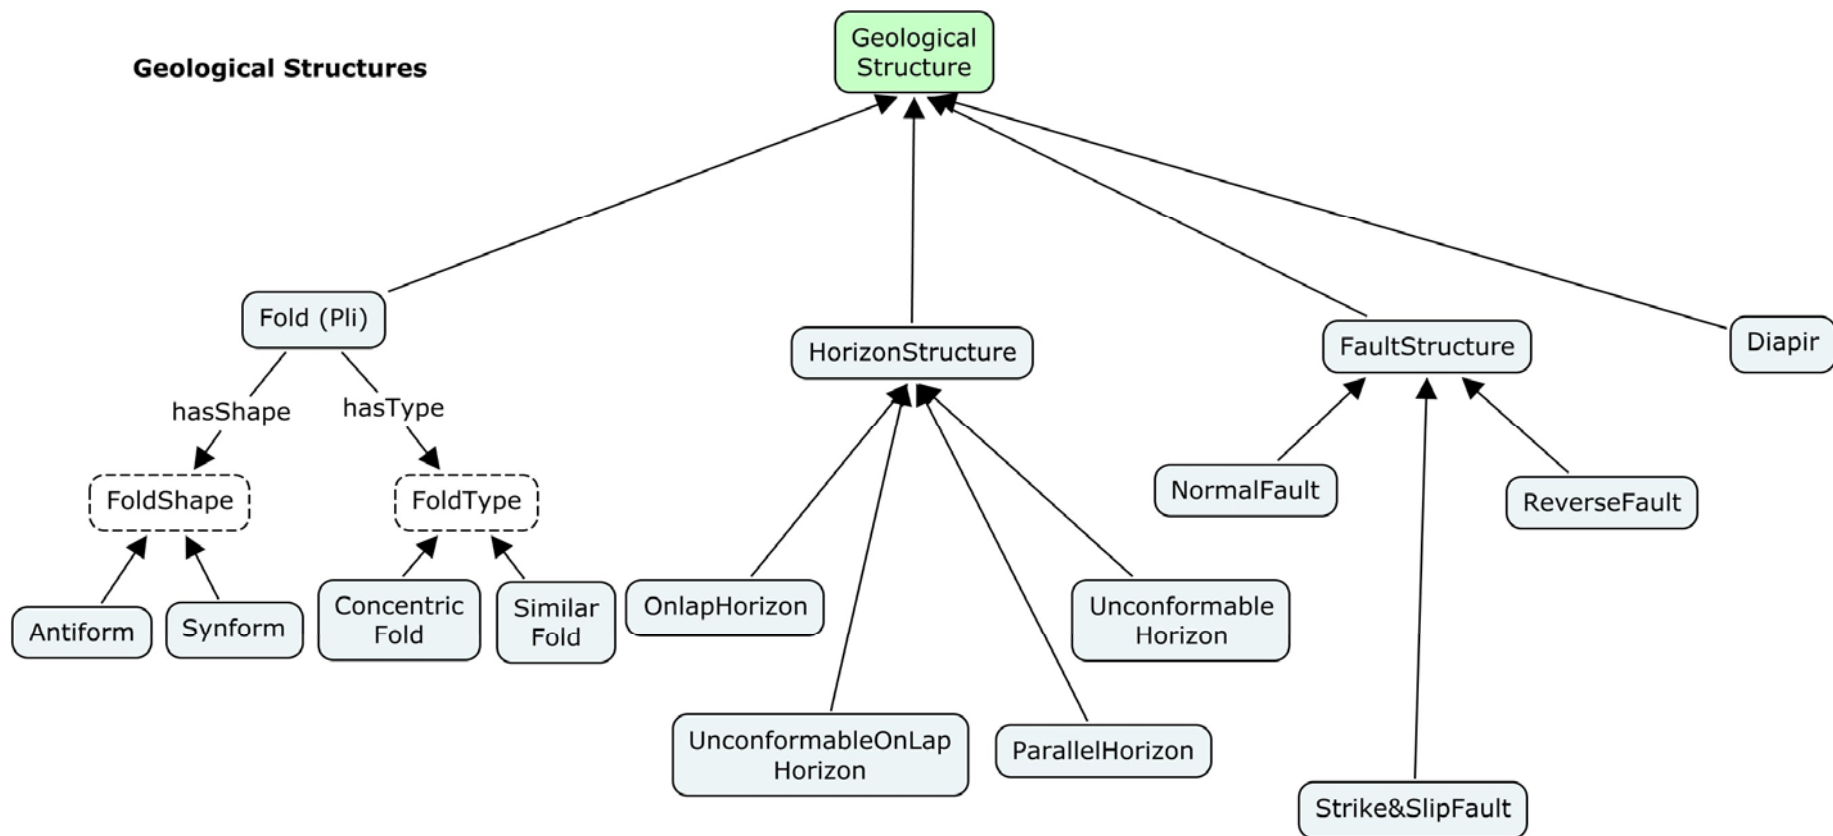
Geological Structures

Geological Structure

Fold (Pli)

hasShape

hasType

FoldShape

FoldType

Antiform

Synform

Concentric Fold

Similar Fold

HorizonStructure

OnlapHorizon

UnconformableOnLap Horizon

ParallelHorizon

Unconformable Horizon

FaultStructure

NormalFault

ReverseFault

Strike&SlipFault

Diapir